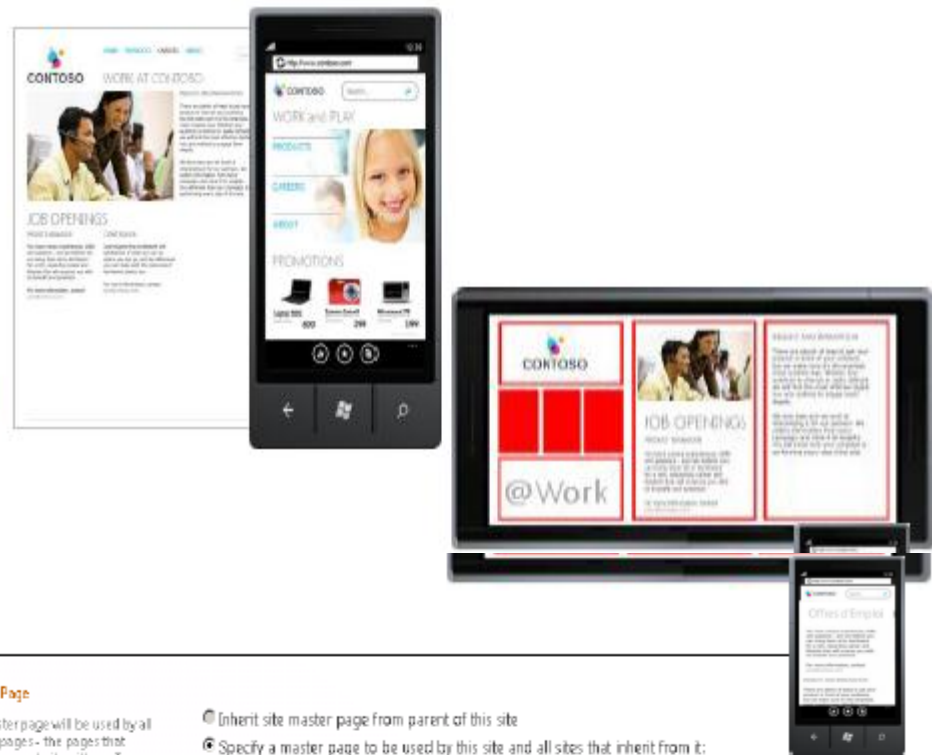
CONTOSO
WORK AT CONTOSO
JOB OPENINGS
http://www.contoso.com
CONTOSO
WORK and PLAY
PRODUCTS
CAREERS
ABOUT
PROMOTIONS
600
299
199
CONTOSO
JOB OPENINGS
@Work
Offres d'Emploi
Page
ster page will be used by all pages - the pages that
Inherit site master page from parent of this site
Specify a master page to be used by this site and all sites that inherit from it: